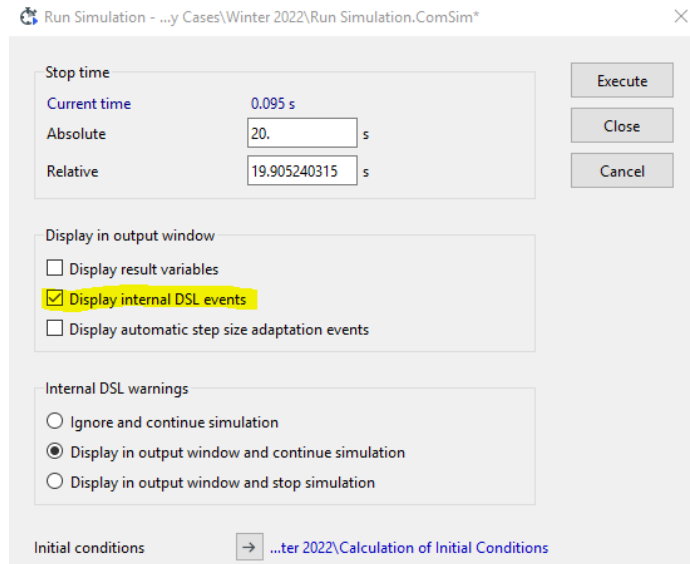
Run Simulation - ...y Cases\Winter 2022\Run Simulation.ComSim*

×

Stop time

Current time 0.095 s

Absolute 20. s

Relative 19.905240315 s

Execute

Close

Cancel

Display in output window

Display result variables

Display internal DSL events

Display automatic step size adaptation events

Internal DSL warnings

Ignore and continue simulation

Display in output window and continue simulation

Display in output window and stop simulation

Initial conditions → ...ter 2022\Calculation of Initial Conditions